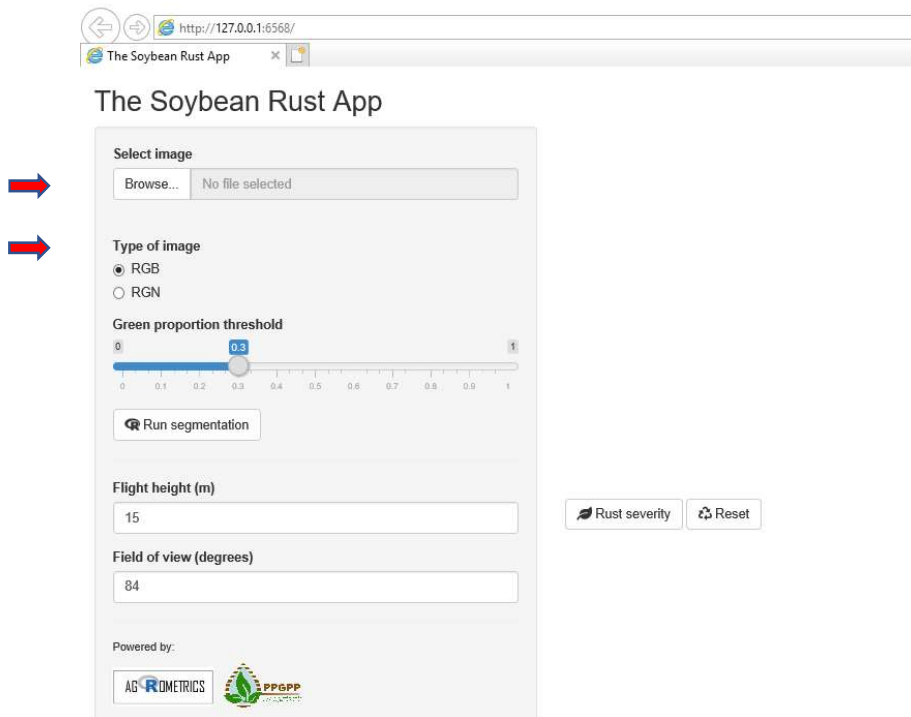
http://127.0.0.1:6568/

The Soybean Rust App ×

The Soybean Rust App

Select image

Browse... No file selected

Type of image

RGB

RGN

Green proportion threshold

0 0.3 1

0 0.1 0.2 0.3 0.4 0.5 0.6 0.7 0.8 0.9 1

Run segmentation

Flight height (m)

15

Field of view (degrees)

84

Rust severity Reset

Powered by:

AGROMETRICS PPGPP